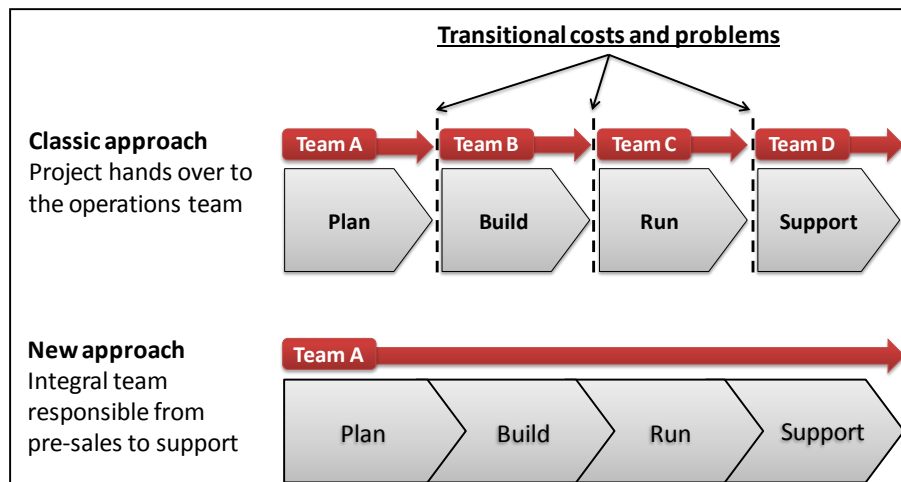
Transitional costs and problems

Classic approach
Project hands over to the operations team

Team A
Plan

Team B
Build

Team C
Run

Team D
Support

New approach
Integral team responsible from pre-sales to support

Team A
Plan
Build
Run
Support